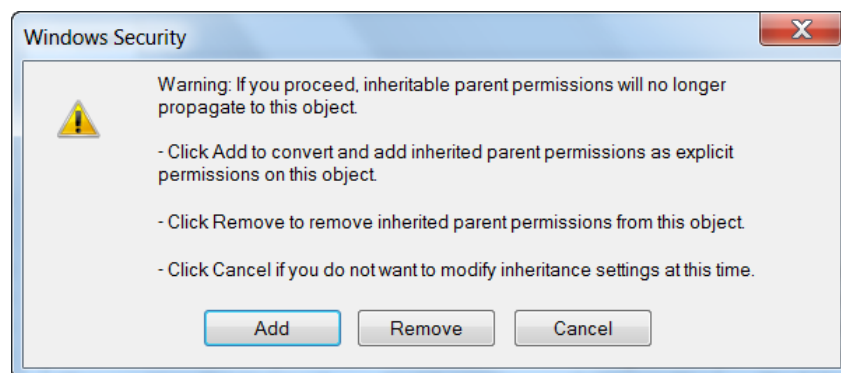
Windows Security

Warning: If you proceed, inheritable parent permissions will no longer propagate to this object.

- Click Add to convert and add inherited parent permissions as explicit permissions on this object.

- Click Remove to remove inherited parent permissions from this object.

- Click Cancel if you do not want to modify inheritance settings at this time.

Add

Remove

Cancel